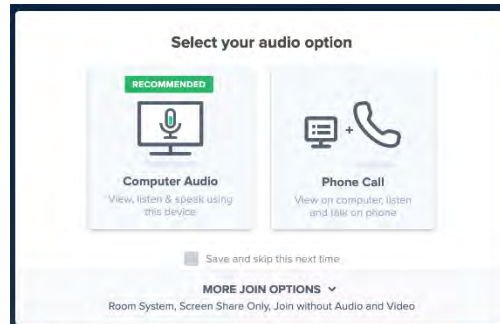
Select your audio option

RECOMMENDED

Computer Audio
View, listen & speak using this device

Phone Call
View on computer, listen and talk on phone

Save and skip this next time

MORE JOIN OPTIONS
Room System, Screen Share Only, Join without Audio and Video